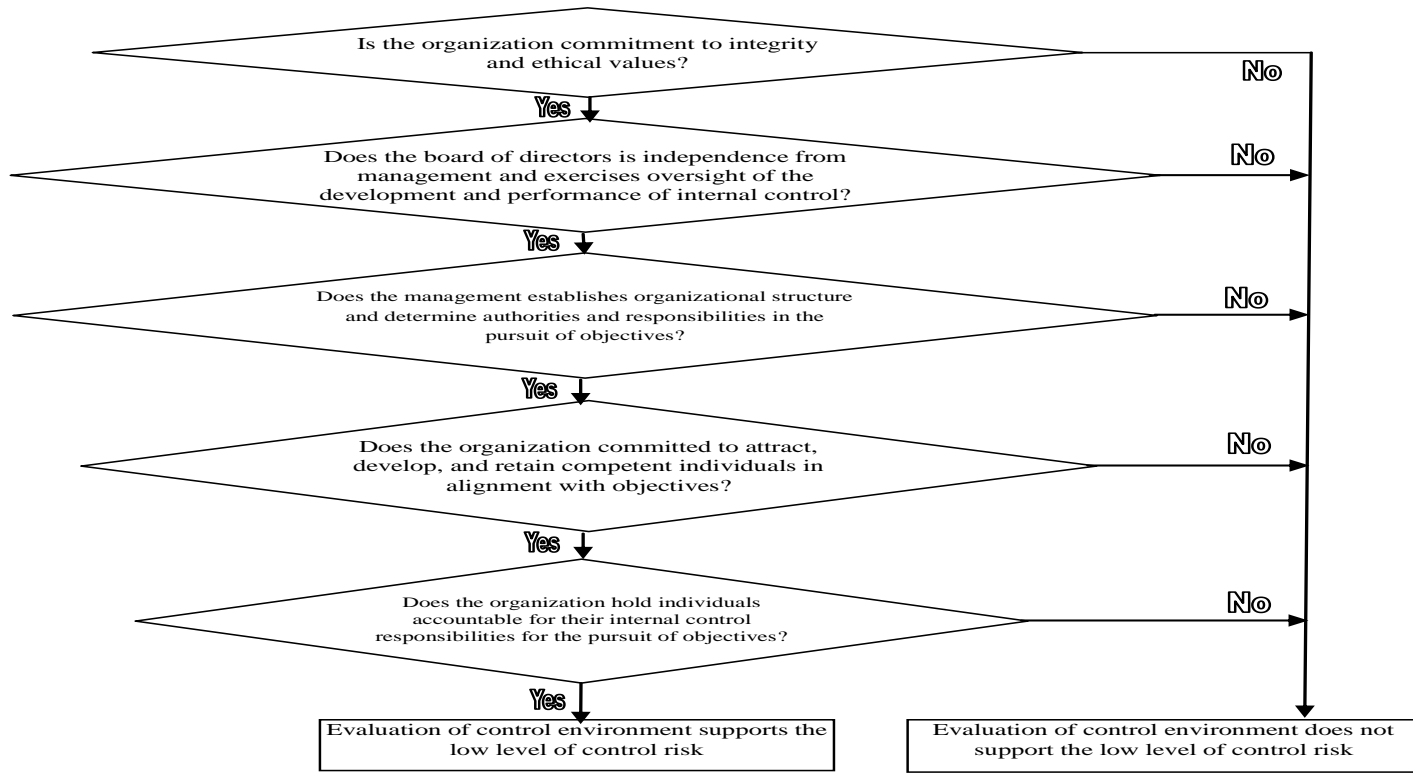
Is the organization commitment to integrity and ethical values?

No

Yes

Does the board of directors is independence from management and exercises oversight of the development and performance of internal control?

No

Yes

Does the management establishes organizational structure and determine authorities and responsibilities in the pursuit of objectives?

No

Yes

Does the organization committed to attract, develop, and retain competent individuals in alignment with objectives?

No

Yes

Does the organization hold individuals accountable for their internal control responsibilities for the pursuit of objectives?

No

Yes

Evaluation of control environment supports the low level of control risk

Evaluation of control environment does not support the low level of control risk